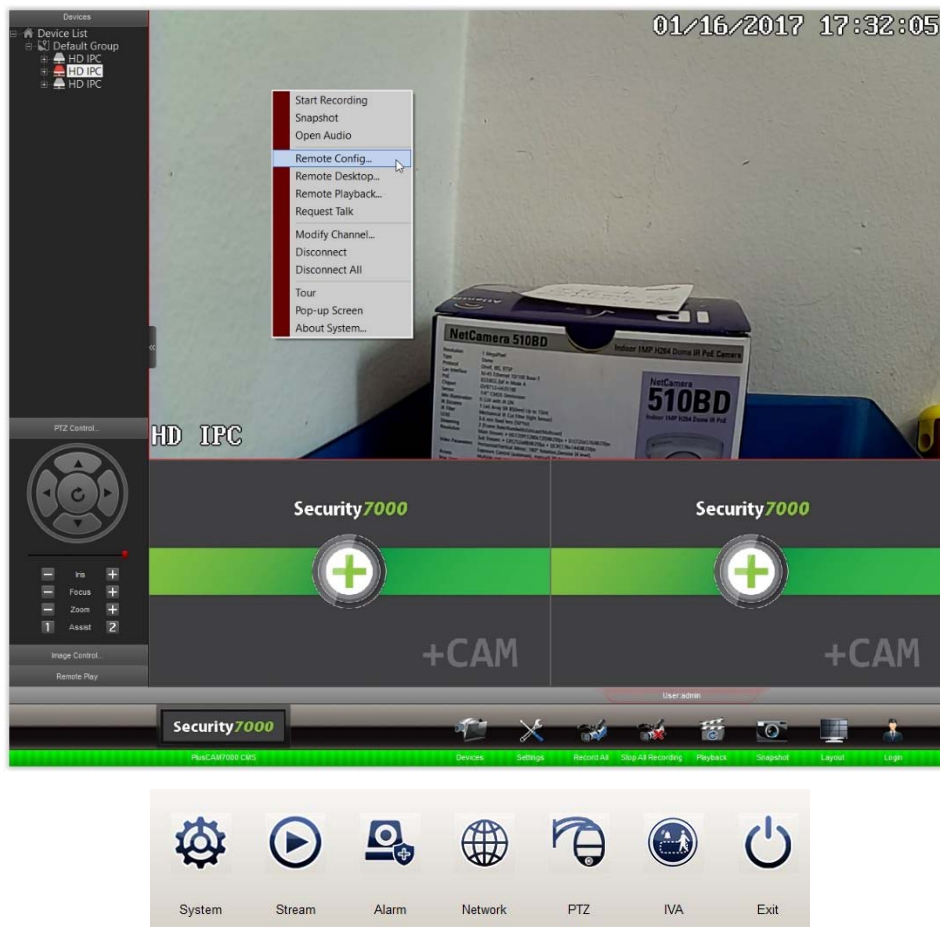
Devices
Device List
Default Group
HD IPC
HD IPC
HD IPC

01/16/2017 17:32:05

Start Recording
Snapshot
Open Audio
Remote Config...
Remote Desktop...
Remote Playback...
Request Talk
Modify Channel...
Disconnect
Disconnect All
Tour
Pop-up Screen
About System...

NetCamera 510BD
Indoor 1MP H264 Dome IR PoE Camera
NetCamera
510BD
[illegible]

HD IPC

PTZ Control...
Iris
Focus
Zoom
1 Assist 2
Image Control...
Remote Play

Security7000
+CAM
Security7000
+CAM

User:admin
Security7000
PlusCAM7000 CMS
Devices
Settings
Record All
Stop All Recording
Playback
Snapshot
Layout
Login

System
Stream
Alarm
Network
PTZ
IVA
Exit